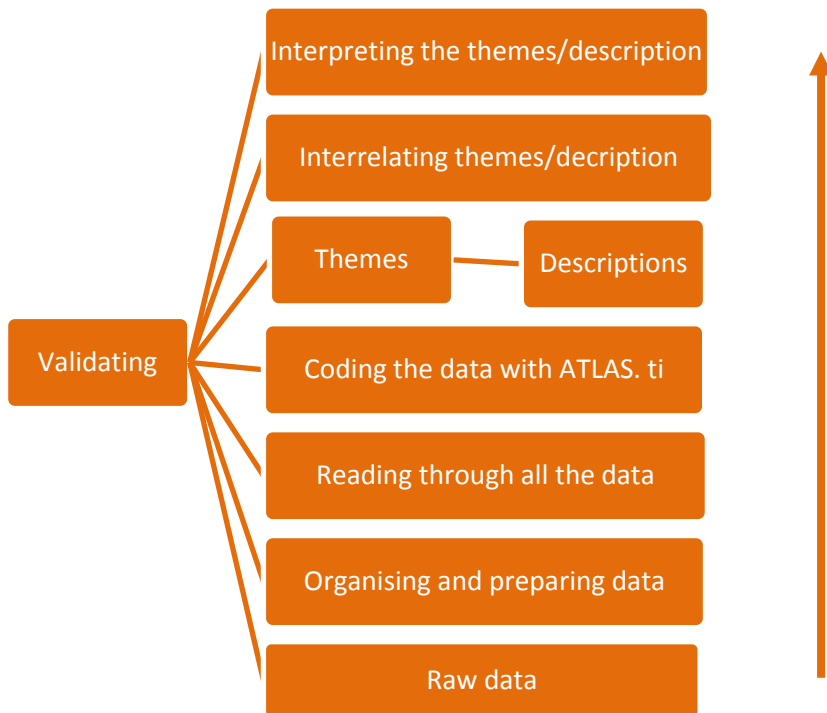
Interpreting the themes/description

Interrelating themes/decription

Themes

Descriptions

Validating

Coding the data with ATLAS. ti

Reading through all the data

Organising and preparing data

Raw data